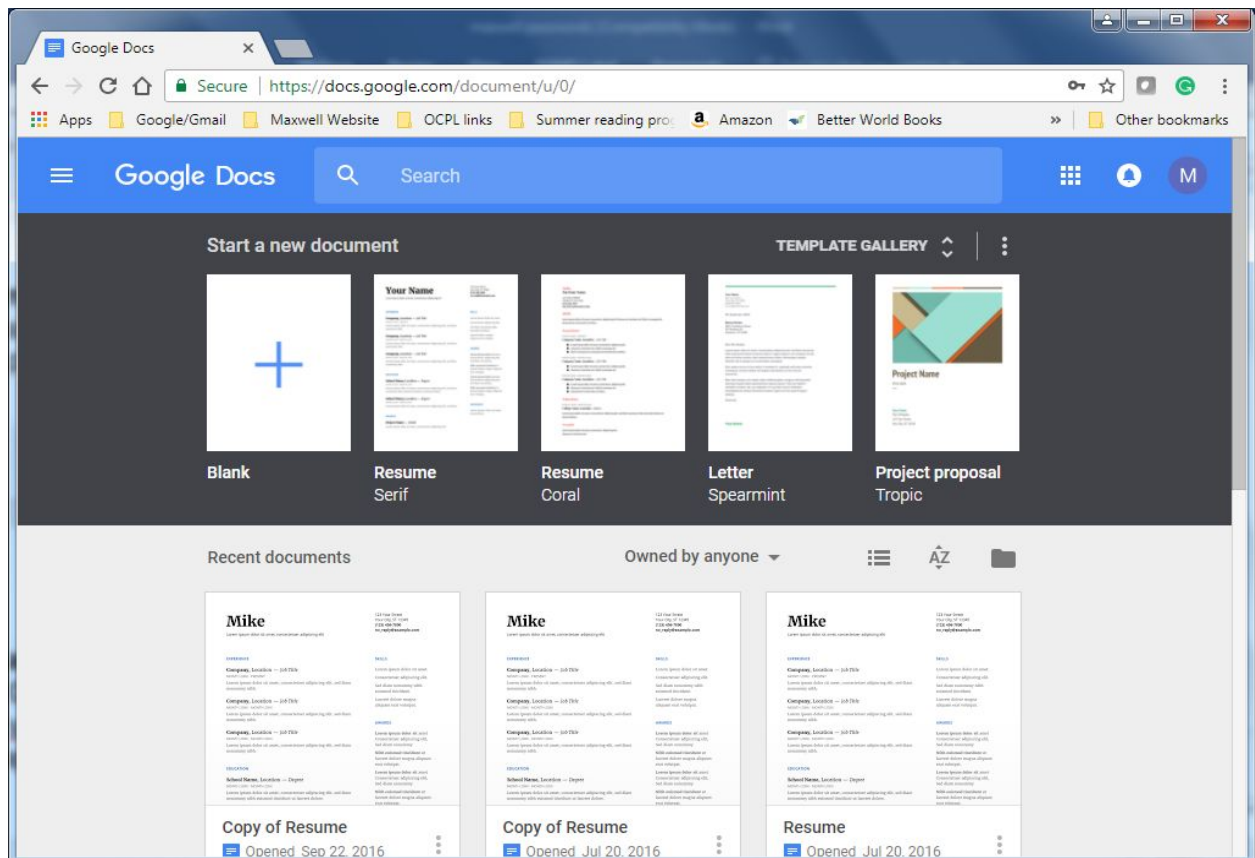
Google Docs

Secure | https://docs.google.com/document/u/0/

Apps Google/Gmail Maxwell Website OCPL links Summer reading pro Amazon Better World Books » Other bookmarks

Google Docs Search M

Start a new document

TEMPLATE GALLERY

Your Name

Project Name

Blank

Resume
Serif

Resume
Coral

Letter
Spearmint

Project proposal
Tropic

Recent documents

Owned by anyone

Mike

Mike

Mike

Copy of Resume
Opened Sep 22, 2016

Copy of Resume
Opened Jul 20, 2016

Resume
Opened Jul 20, 2016